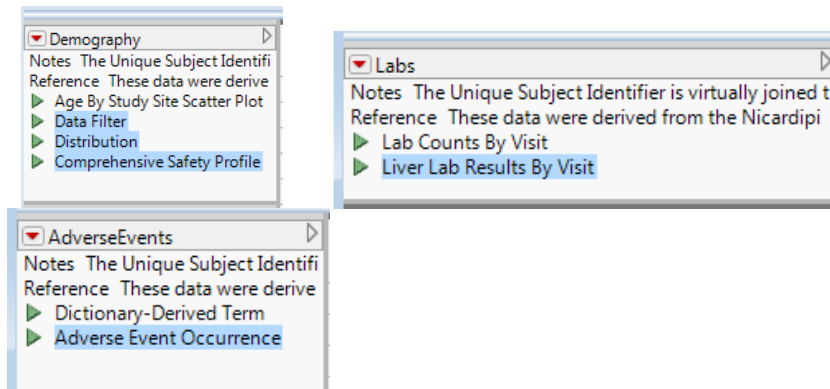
Demography
Notes The Unique Subject Identifi
Reference These data were derive
Age By Study Site Scatter Plot
Data Filter
Distribution
Comprehensive Safety Profile

Labs
Notes The Unique Subject Identifier is virtually joined t
Reference These data were derived from the Nicardipi
Lab Counts By Visit
Liver Lab Results By Visit

AdverseEvents
Notes The Unique Subject Identifi
Reference These data were derive
Dictionary-Derived Term
Adverse Event Occurrence